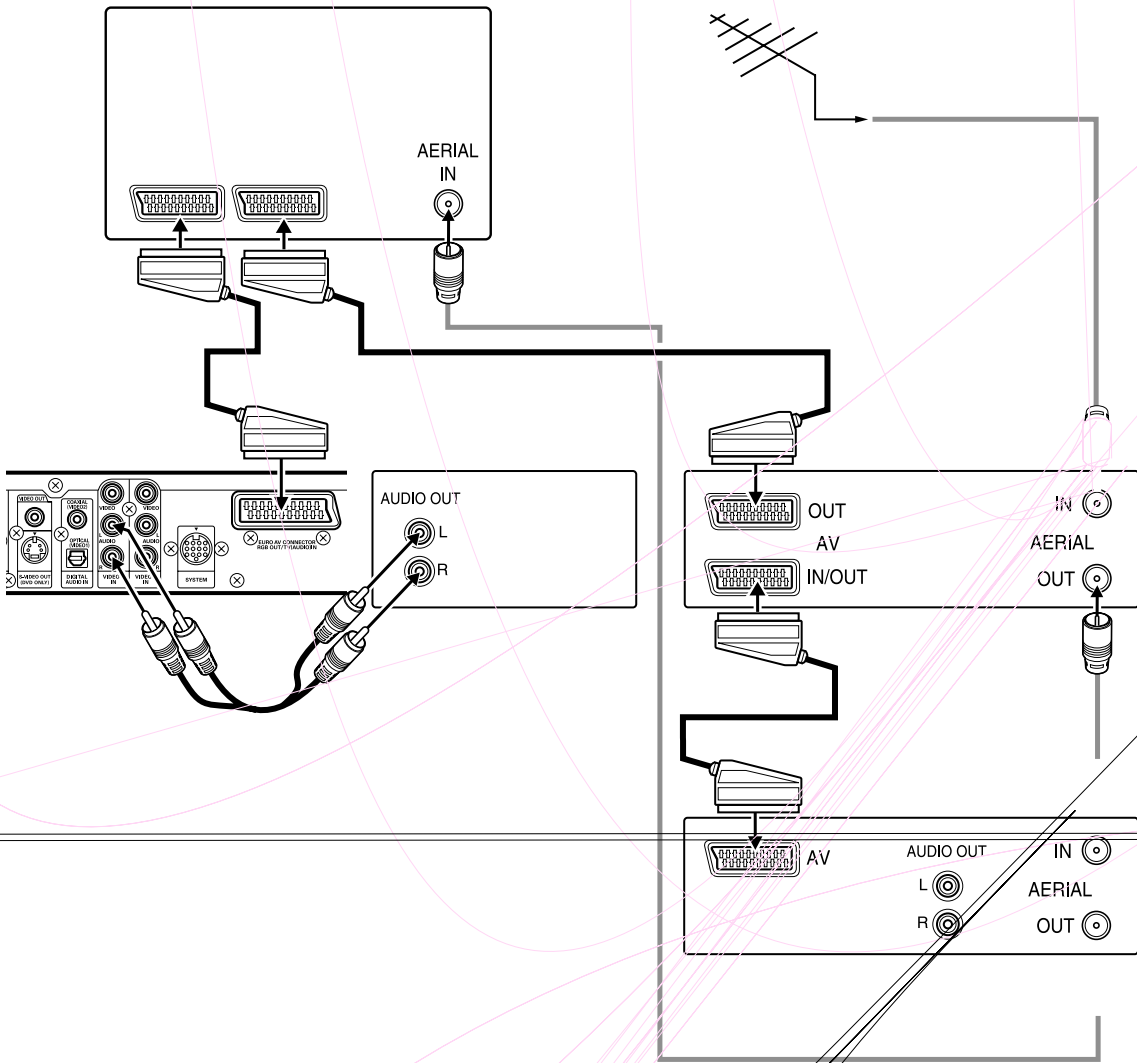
AERIAL
IN

VIDEO OUT
S-VIDEO OUT (DVD ONLY)
COAXIAL (VIDEO2)
OPTICAL (VIDEO1)
DIGITAL AUDIO IN
VIDEO
AUDIO
VIDEO IN
VIDEO
AUDIO
VIDEO IN
SYSTEM
EURO AV CONNECTOR RGB OUT/TV/AUDIO IN

AUDIO OUT
L
R

OUT
AV
IN/OUT
IN
AERIAL
OUT

AV
AUDIO OUT
L
R
IN
AERIAL
OUT